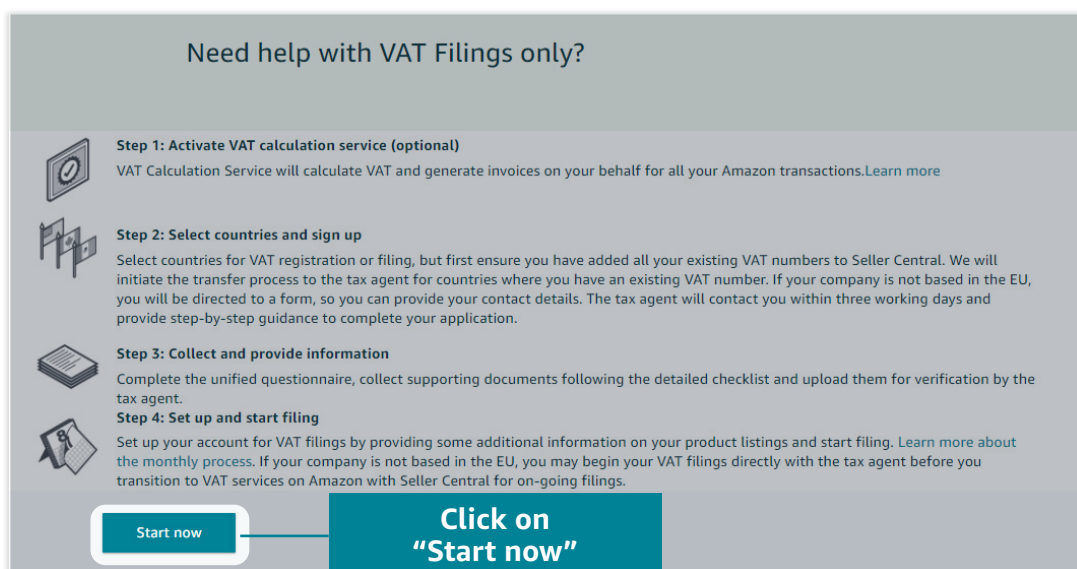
Need help with VAT Filings only?

Step 1: Activate VAT calculation service (optional)
VAT Calculation Service will calculate VAT and generate invoices on your behalf for all your Amazon transactions.Learn more

Step 2: Select countries and sign up
Select countries for VAT registration or filing, but first ensure you have added all your existing VAT numbers to Seller Central. We will initiate the transfer process to the tax agent for countries where you have an existing VAT number. If your company is not based in the EU, you will be directed to a form, so you can provide your contact details. The tax agent will contact you within three working days and provide step-by-step guidance to complete your application.

Step 3: Collect and provide information
Complete the unified questionnaire, collect supporting documents following the detailed checklist and upload them for verification by the tax agent.

Step 4: Set up and start filing
Set up your account for VAT filings by providing some additional information on your product listings and start filing. Learn more about the monthly process. If your company is not based in the EU, you may begin your VAT filings directly with the tax agent before you transition to VAT services on Amazon with Seller Central for on-going filings.

Start now

Click on "Start now"